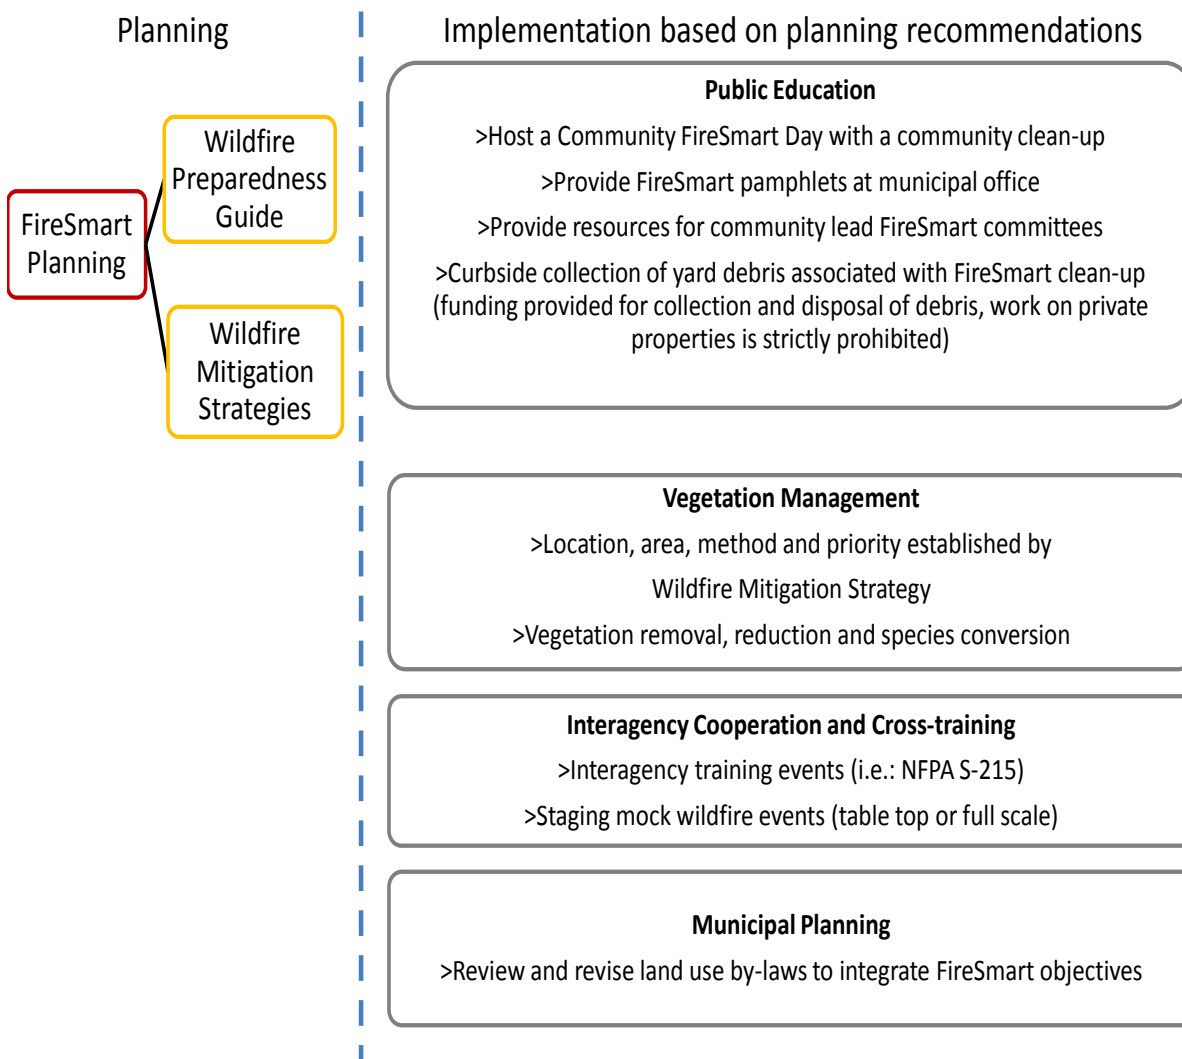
Planning

FireSmart Planning

Wildfire Preparedness Guide

Wildfire Mitigation Strategies

Implementation based on planning recommendations

Public Education

>Host a Community FireSmart Day with a community clean-up

>Provide FireSmart pamphlets at municipal office

>Provide resources for community lead FireSmart committees

>Curbside collection of yard debris associated with FireSmart clean-up (funding provided for collection and disposal of debris, work on private properties is strictly prohibited)

Vegetation Management

>Location, area, method and priority established by Wildfire Mitigation Strategy

>Vegetation removal, reduction and species conversion

Interagency Cooperation and Cross-training

>Interagency training events (i.e.: NFPA S-215)

>Staging mock wildfire events (table top or full scale)

Municipal Planning

>Review and revise land use by-laws to integrate FireSmart objectives